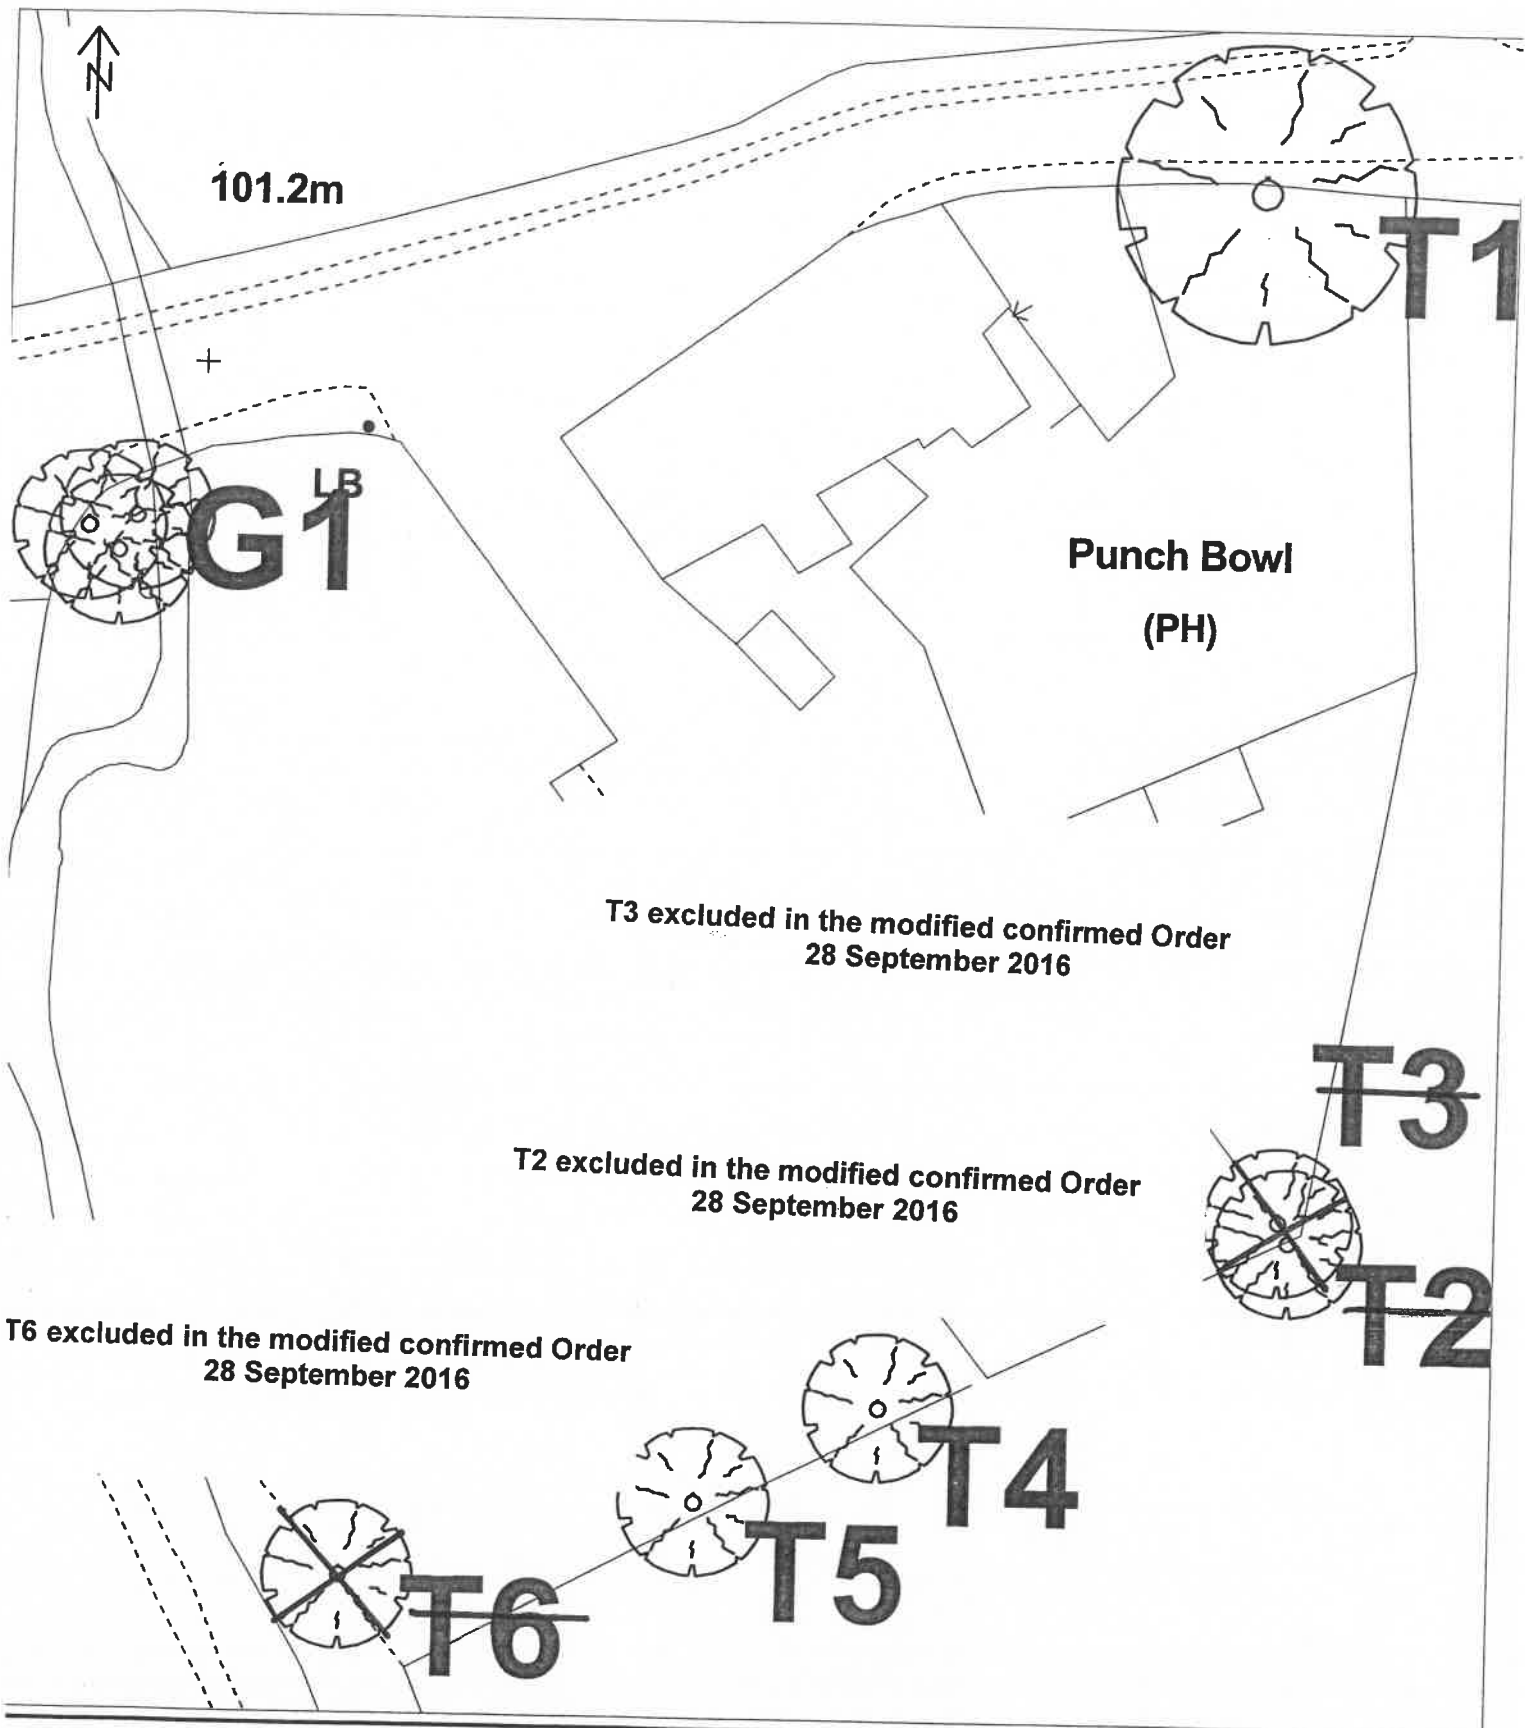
N

101.2m

T1

LB

G1

Punch Bowl

(PH)

T3 excluded in the modified confirmed Order
28 September 2016

T3

T2 excluded in the modified confirmed Order
28 September 2016

T2

T6 excluded in the modified confirmed Order
28 September 2016

T4

T5

T6